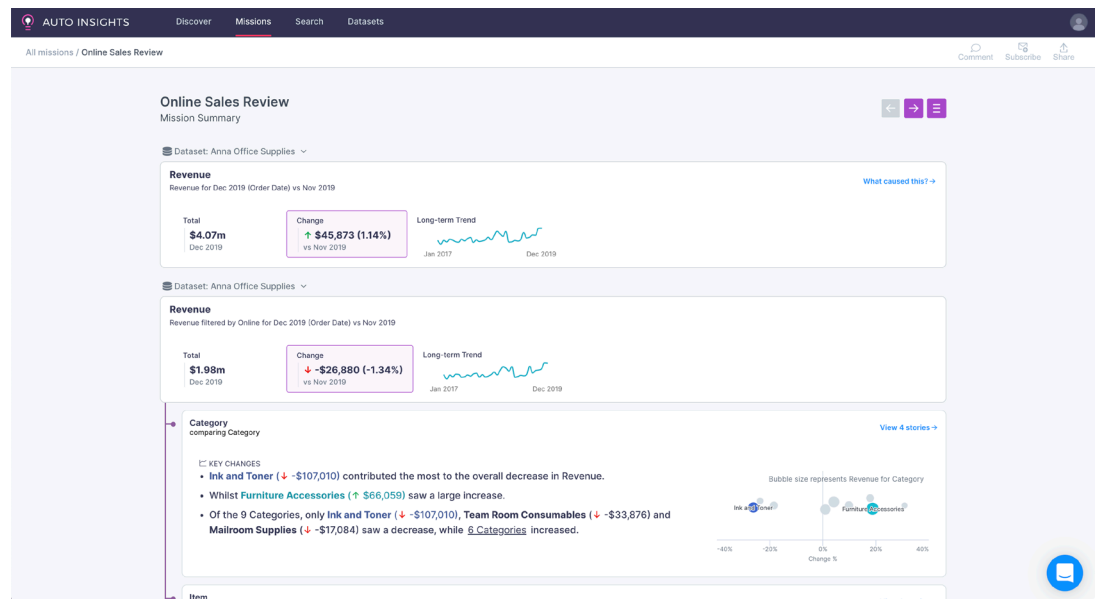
AUTO INSIGHTS Discover Missions Search Datasets

All missions / Online Sales Review

Comment Subscribe Share

Online Sales Review
Mission Summary

Dataset: Anna Office Supplies

Revenue
Revenue for Dec 2019 (Order Date) vs Nov 2019

What caused this? →

Total
$4.07m
Dec 2019

Change
↑ $45,873 (1.14%)
vs Nov 2019

Long-term Trend
Jan 2017 Dec 2019

Dataset: Anna Office Supplies

Revenue
Revenue filtered by Online for Dec 2019 (Order Date) vs Nov 2019

Total
$1.98m
Dec 2019

Change
↓ -$26,880 (-1.34%)
vs Nov 2019

Long-term Trend
Jan 2017 Dec 2019

Category
comparing Category

View 4 stories →

KEY CHANGES
• Ink and Toner (↓ -$107,010) contributed the most to the overall decrease in Revenue.
• Whilst Furniture Accessories (↑ $66,059) saw a large increase.
• Of the 9 Categories, only Ink and Toner (↓ -$107,010), Team Room Consumables (↓ -$33,876) and Mailroom Supplies (↓ -$17,084) saw a decrease, while 6 Categories increased.

Bubble size represents Revenue for Category
Ink and Toner
Furniture Accessories
-40% -20% 0% 20% 40%
Change %

Item